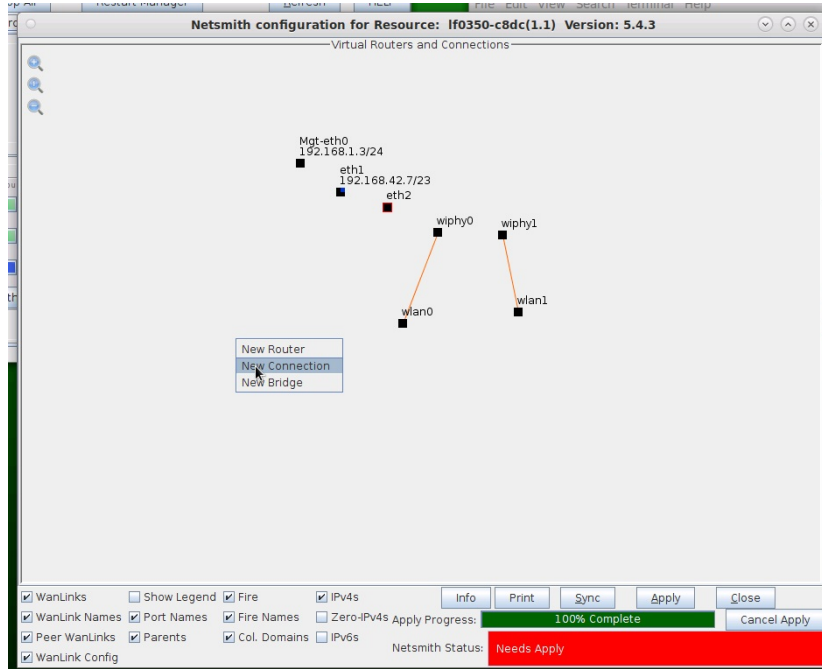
Netsmith configuration for Resource: lf0350-c8dc(1.1) Version: 5.4.3

Virtual Routers and Connections

Mgt-eth0
192.168.1.3/24
eth1
192.168.42.7/23
eth2
wiphy0
wiphy1
wlan1
wlan0

New Router
New Connection
New Bridge

WanLinks
Show Legend
Fire
IPv4s
Info
Print
Sync
Apply
Close
WanLink Names
Port Names
Fire Names
Zero-IPv4s
Apply Progress:
100% Complete
Cancel Apply
Peer WanLinks
Parents
Col. Domains
IPv6s
Netsmith Status:
Needs Apply
WanLink Config